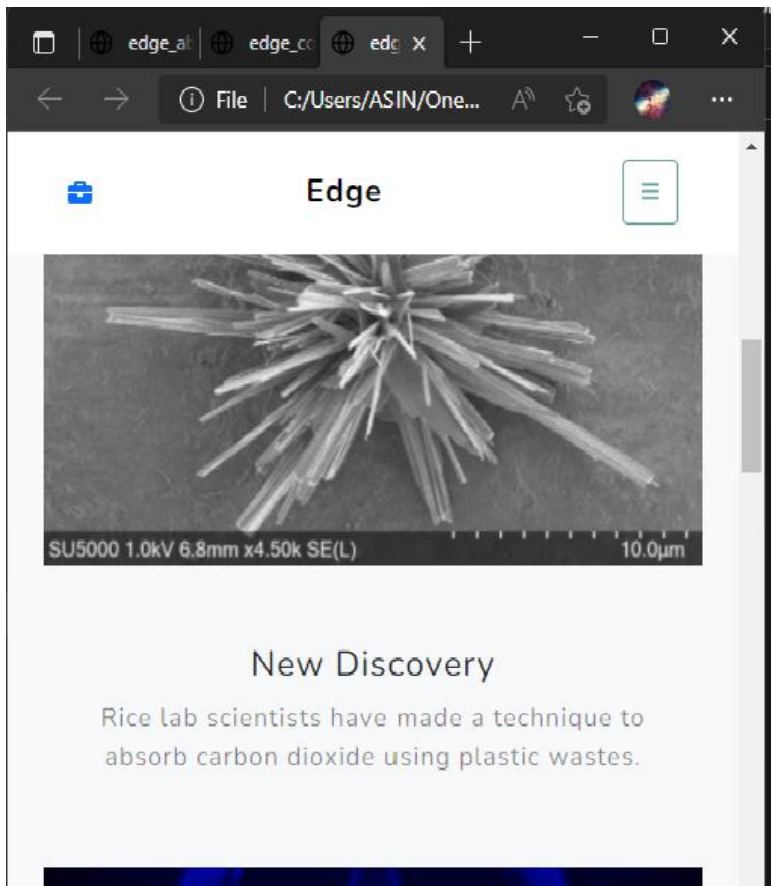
edge_ab edge_cc edg ×

File | C:/Users/ASIN/One...

Edge

SU5000 1.0kV 6.8mm x4.50k SE(L) 10.0µm

New Discovery

Rice lab scientists have made a technique to absorb carbon dioxide using plastic wastes.